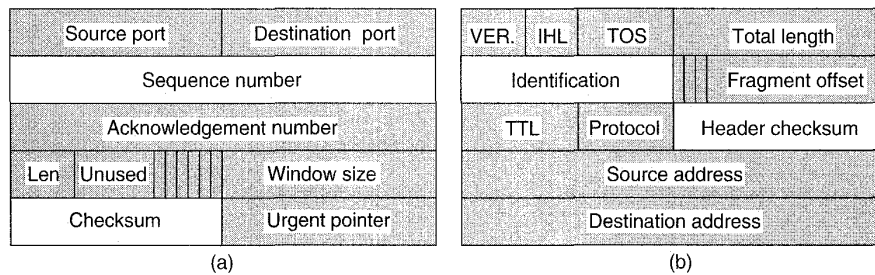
| Source port | Destination port |
|---|---|
| Sequence number | |
| Acknowledgement number | |
| Len, Unused | Window size |
| Checksum | Urgent pointer |

(a)

| VER. | IHL | TOS | Total length |
|---|---|---|---|
| Identification | | | Fragment offset |
| TTL | Protocol | Header checksum | |
| Source address | | | |
| Destination address | | | |

(b)